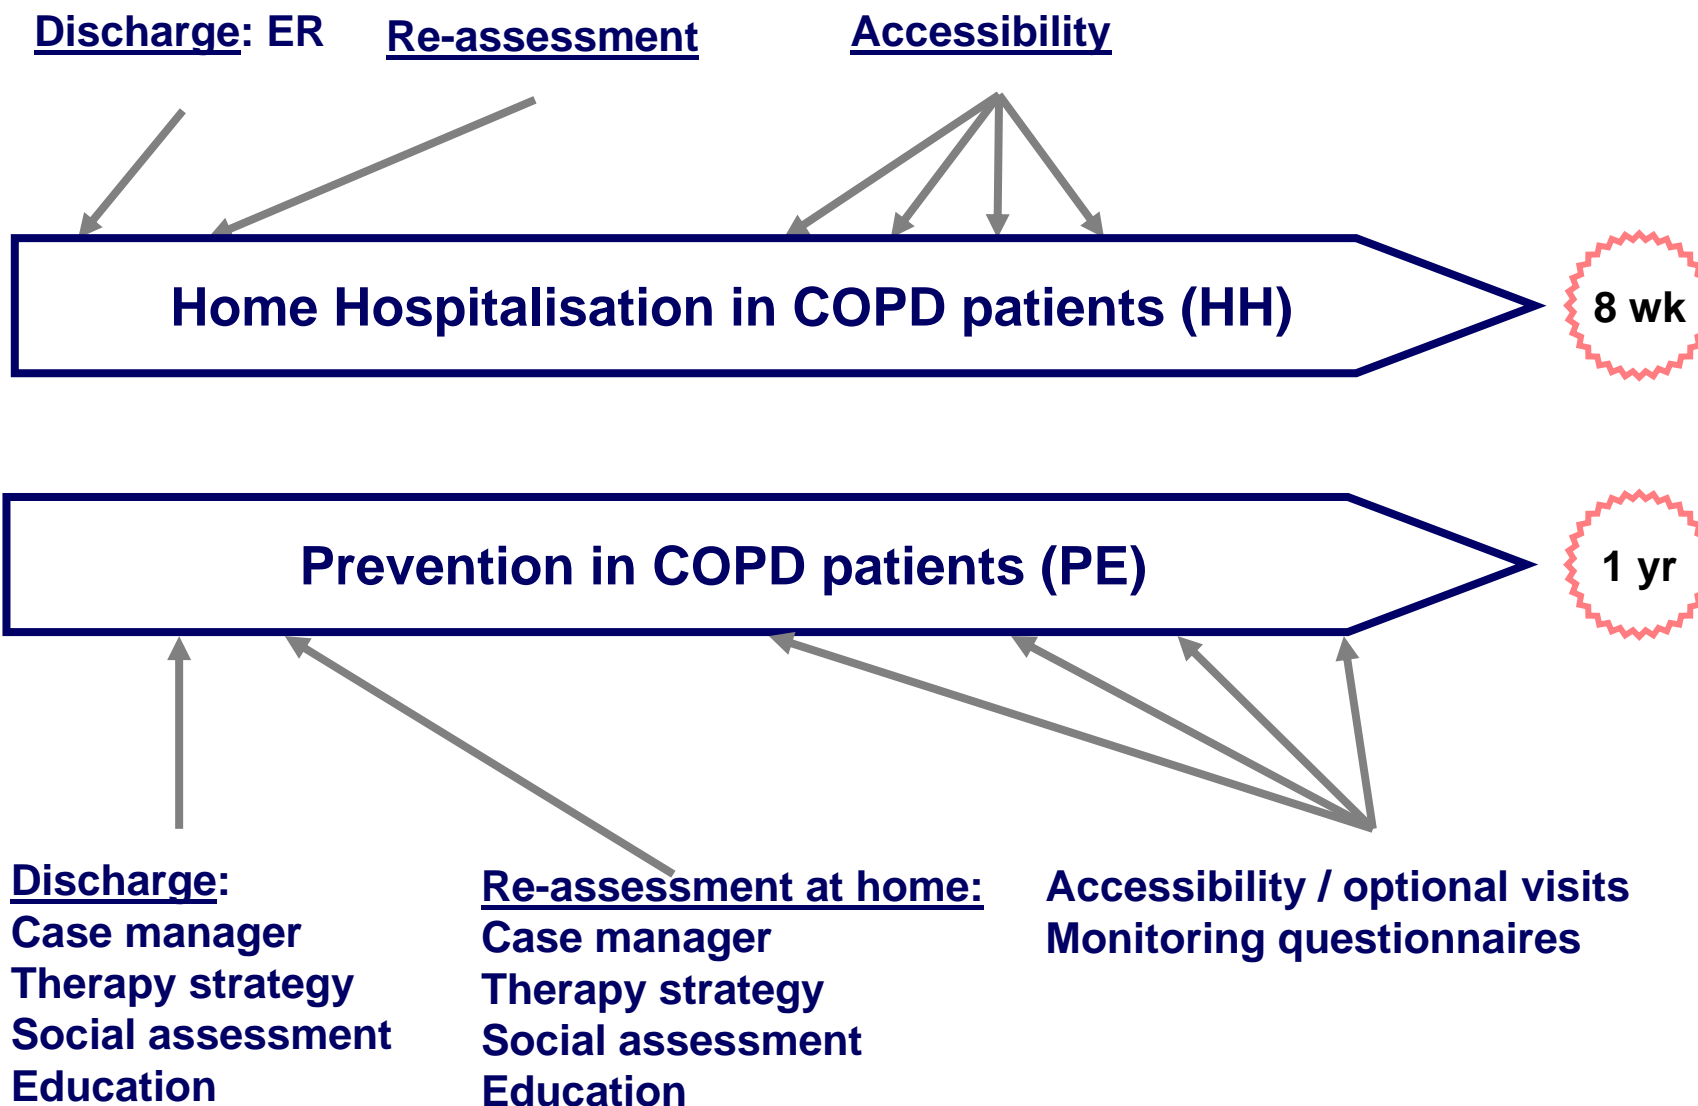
Discharge: ER

Re-assessment

Accessibility

Home Hospitalisation in COPD patients (HH)

8 wk

Prevention in COPD patients (PE)

1 yr

Discharge:
Case manager
Therapy strategy
Social assessment
Education

Re-assessment at home:
Case manager
Therapy strategy
Social assessment
Education

Accessibility / optional visits
Monitoring questionnaires